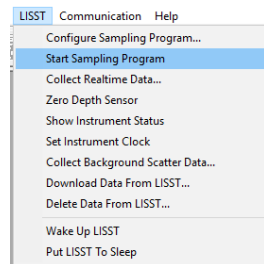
LISST Communication Help

Configure Sampling Program...
Start Sampling Program
Collect Realtime Data...
Zero Depth Sensor
Show Instrument Status
Set Instrument Clock
Collect Background Scatter Data...
Download Data From LISST...
Delete Data From LISST...
Wake Up LISST
Put LISST To Sleep